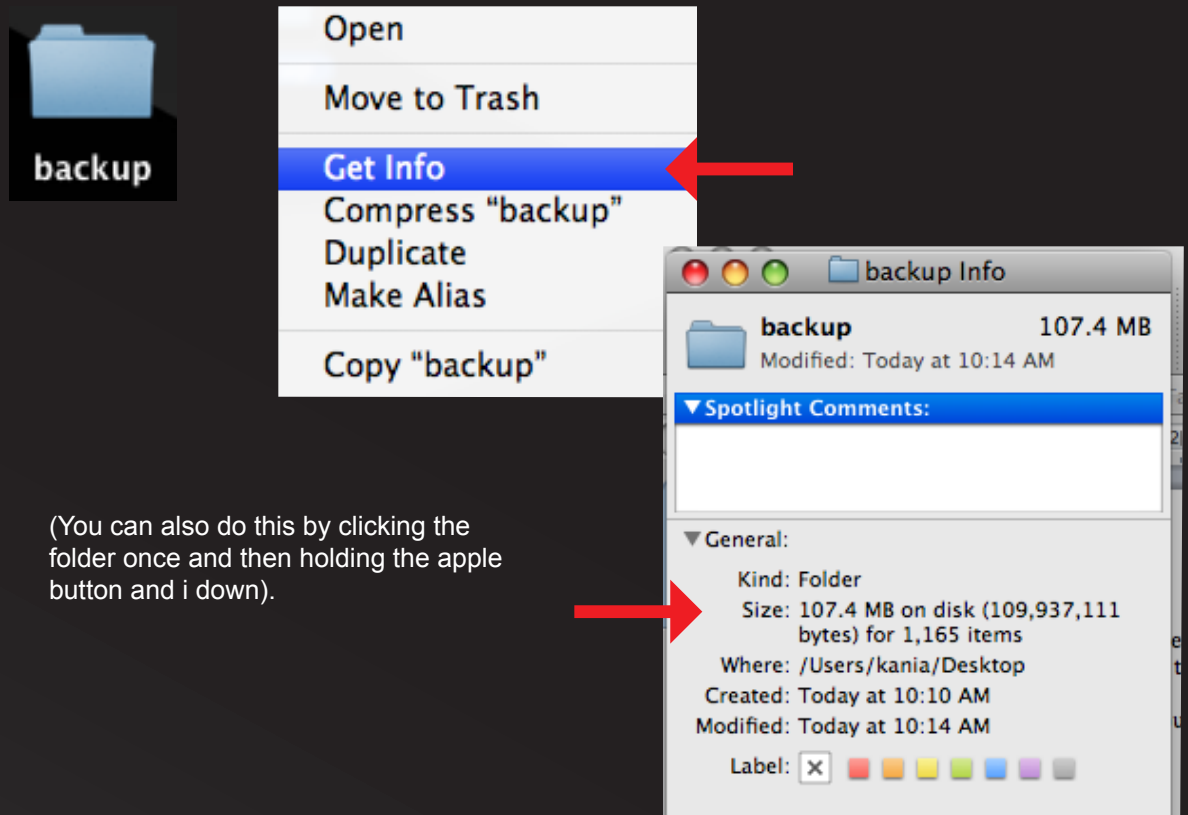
backup

Open

Move to Trash

Get Info

Compress "backup"

Duplicate

Make Alias

Copy "backup"

backup Info

backup 107.4 MB
Modified: Today at 10:14 AM

▼Spotlight Comments:

▼General:

Kind: Folder
Size: 107.4 MB on disk (109,937,111 bytes) for 1,165 items
Where: /Users/kania/Desktop
Created: Today at 10:10 AM
Modified: Today at 10:14 AM
Label:

(You can also do this by clicking the folder once and then holding the apple button and i down).